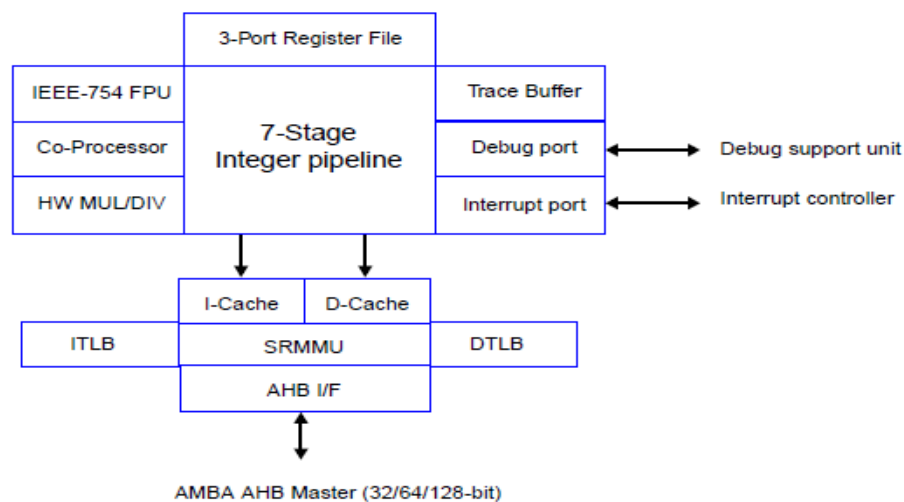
3-Port Register File

IEEE-754 FPU

Co-Processor

HW MUL/DIV

7-Stage
Integer pipeline

Trace Buffer

Debug port

Interrupt port

Debug support unit

Interrupt controller

I-Cache

D-Cache

ITLB

SRMMU

DTLB

AHB I/F

AMBA AHB Master (32/64/128-bit)